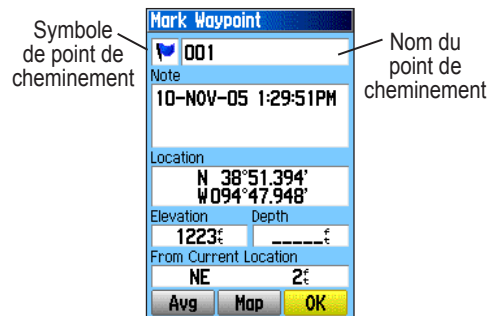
Symbole de point de cheminement

Mark Waypoint

001

Nom du point de cheminement

Note

10-NOV-05 1:29:51PM

Location

N 38°51.394'
W094°47.948'

Elevation

Depth

1223ft

_____ft

From Current Location

NE

2ft

Avg

Map

OK